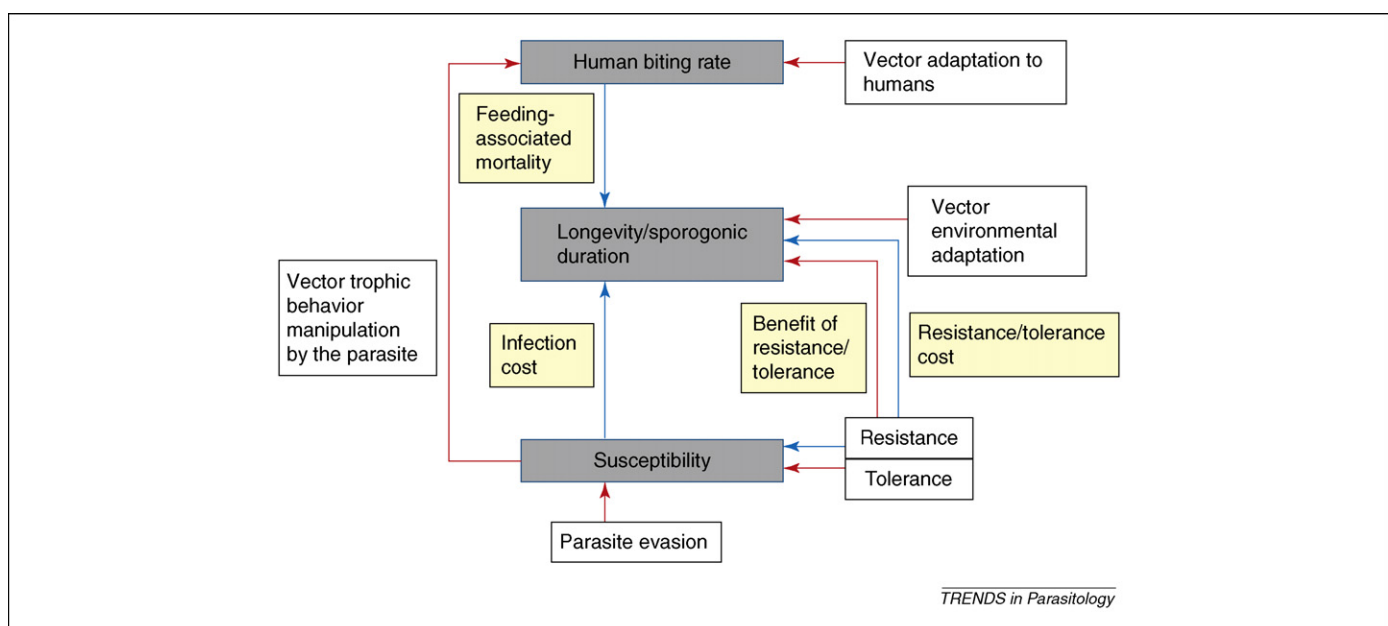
Human biting rate

Vector adaptation to humans

Feeding-associated mortality

Longevity/sporogonic duration

Vector environmental adaptation

Vector trophic behavior manipulation by the parasite

Infection cost

Benefit of resistance/tolerance

Resistance/tolerance cost

Resistance

Susceptibility

Tolerance

Parasite evasion

TRENDS in Parasitology